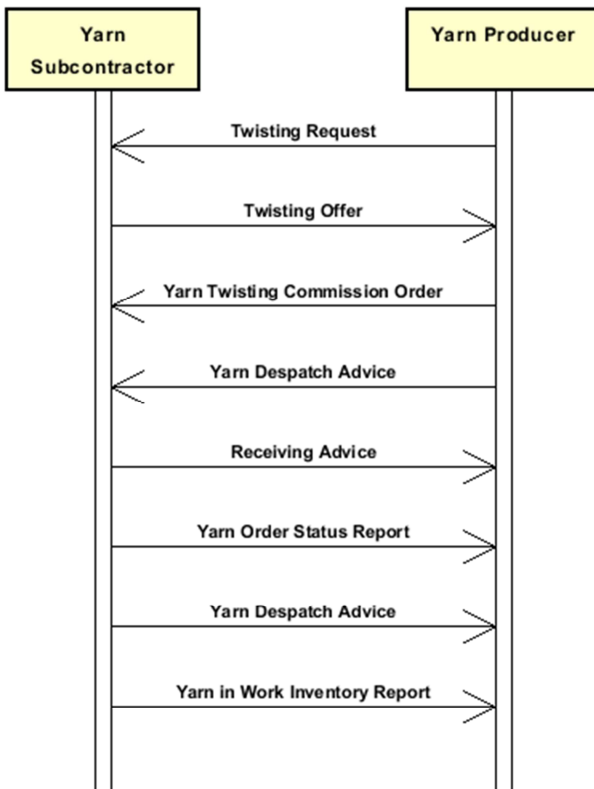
Yarn Subcontractor

Yarn Producer

Twisting Request

Twisting Offer

Yarn Twisting Commission Order

Yarn Despatch Advice

Receiving Advice

Yarn Order Status Report

Yarn Despatch Advice

Yarn in Work Inventory Report